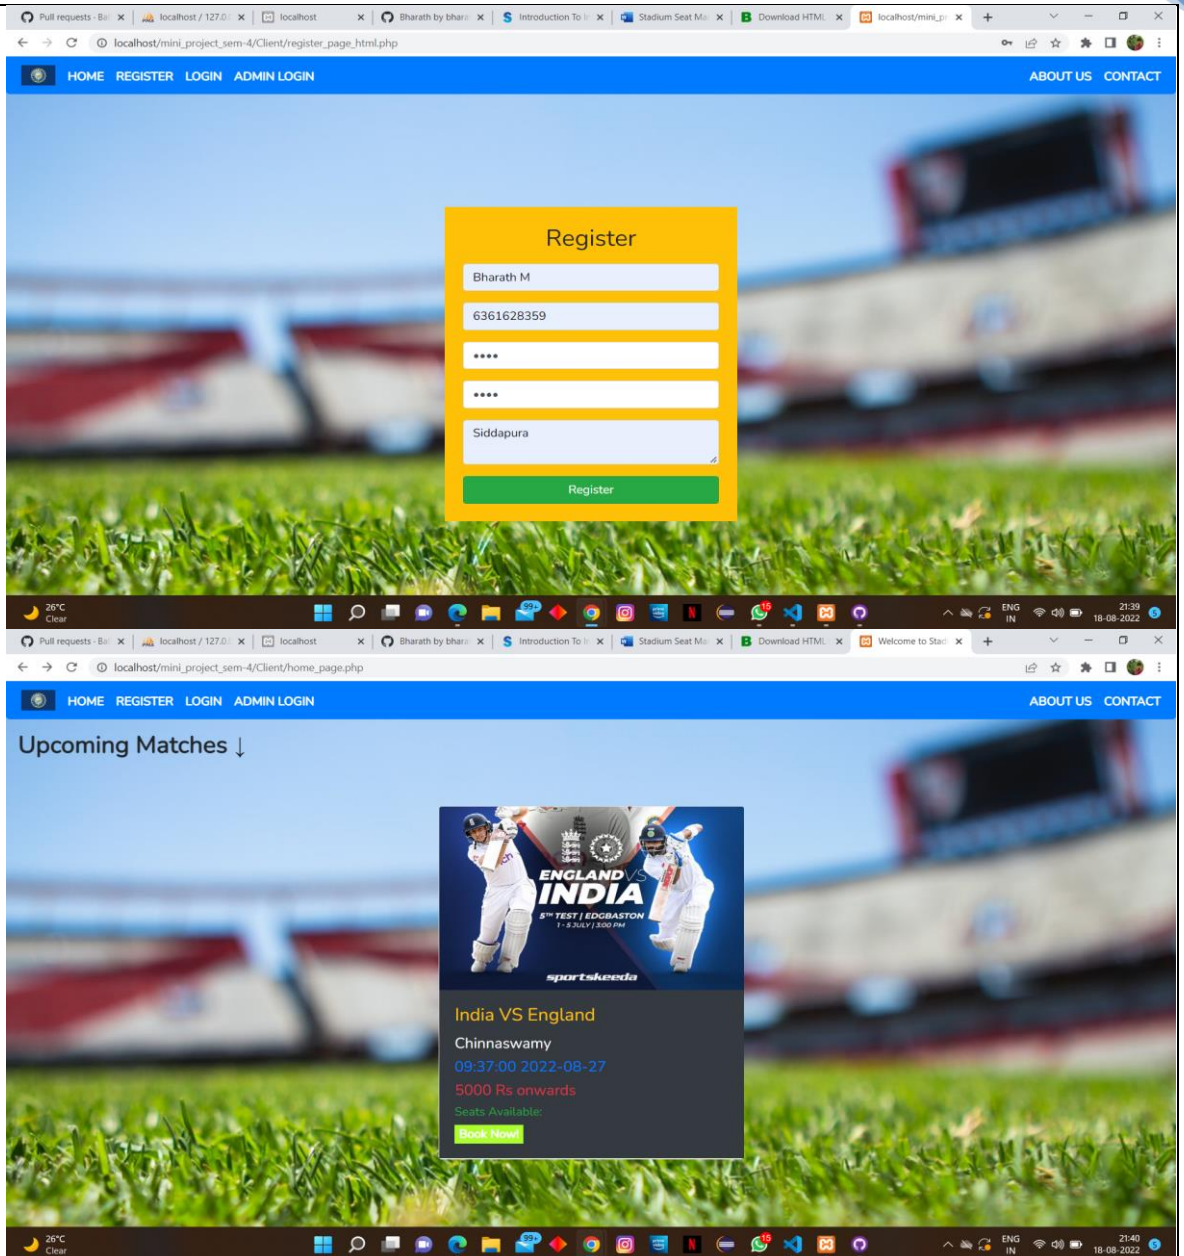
Pull requests · Ba | localhost / 127.0. | localhost | Bharath by bhara | Introduction To | Stadium Seat Ma | Download HTML | localhost/mini_pr

localhost/mini_project_sem-4/Client/register_page_html.php

HOME REGISTER LOGIN ADMIN LOGIN ABOUT US CONTACT

Register

Bharath M

6361628359

••••

••••

Siddapura

Register

26°C Clear

ENG IN 21:39 18-08-2022

Pull requests · Ba | localhost / 127.0. | localhost | Bharath by bhara | Introduction To | Stadium Seat Ma | Download HTML | Welcome to Stad

localhost/mini_project_sem-4/Client/home_page.php

HOME REGISTER LOGIN ADMIN LOGIN ABOUT US CONTACT

Upcoming Matches ↓

ENGLAND VS INDIA

5TH TEST | EDGBASTON

1 - 5 JULY | 3:00 PM

sportskeeda

India VS England

Chinnaswamy

09:37:00 2022-08-27

5000 Rs onwards

Seats Available:

Book Now!

26°C Clear

ENG IN 21:40 18-08-2022